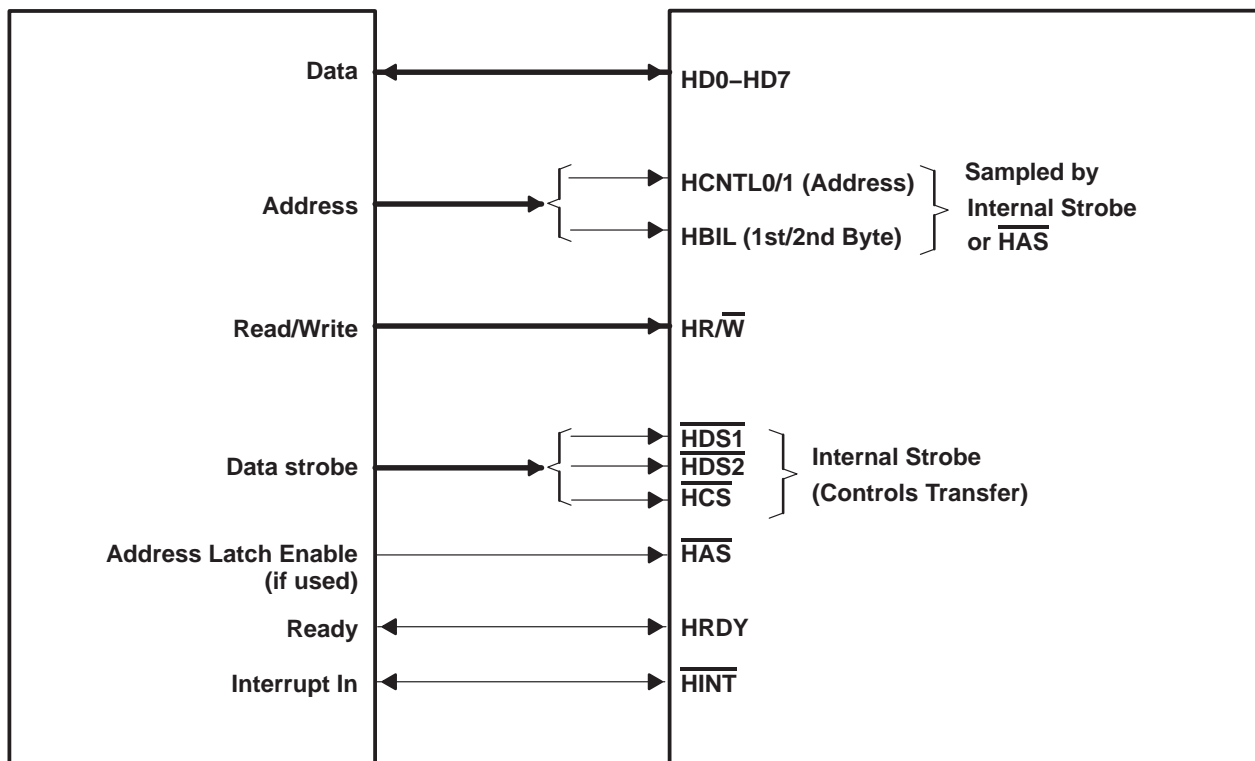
Data
HD0–HD7

Address
HCNTL0/1 (Address)
HBIL (1st/2nd Byte)
Sampled by Internal Strobe or $\overline{HAS}$

Read/Write
HR/$\overline{W}$

Data strobe
$\overline{HDS1}$
$\overline{HDS2}$
$\overline{HCS}$
Internal Strobe (Controls Transfer)

Address Latch Enable (if used)
$\overline{HAS}$

Ready
HRDY

Interrupt In
$\overline{HINT}$